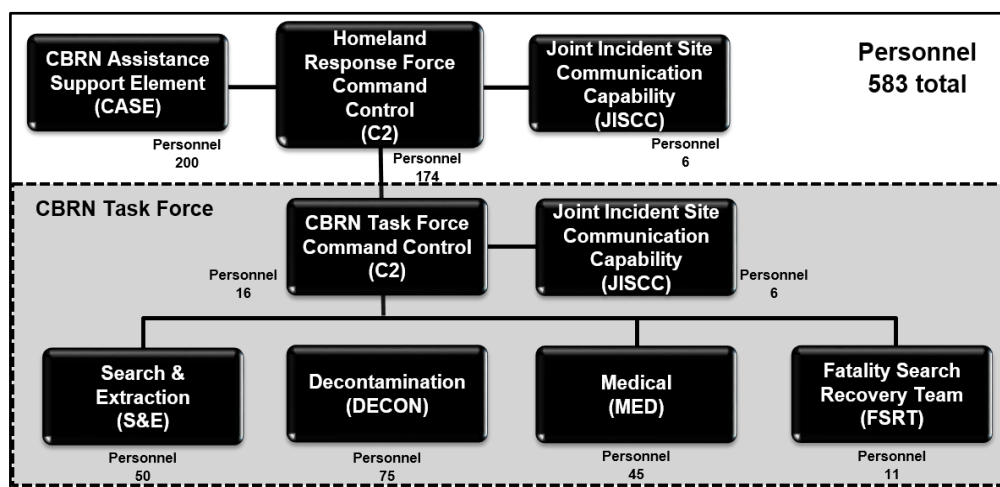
CBRN Assistance Support Element (CASE)

Personnel
200

Homeland Response Force Command Control (C2)

Personnel
174

Joint Incident Site Communication Capability (JISCC)

Personnel
6

Personnel
583 total

CBRN Task Force

CBRN Task Force Command Control (C2)

Personnel
16

Joint Incident Site Communication Capability (JISCC)

Personnel
6

Search & Extraction (S&E)

Personnel
50

Decontamination (DECON)

Personnel
75

Medical (MED)

Personnel
45

Fatality Search Recovery Team (FSRT)

Personnel
11